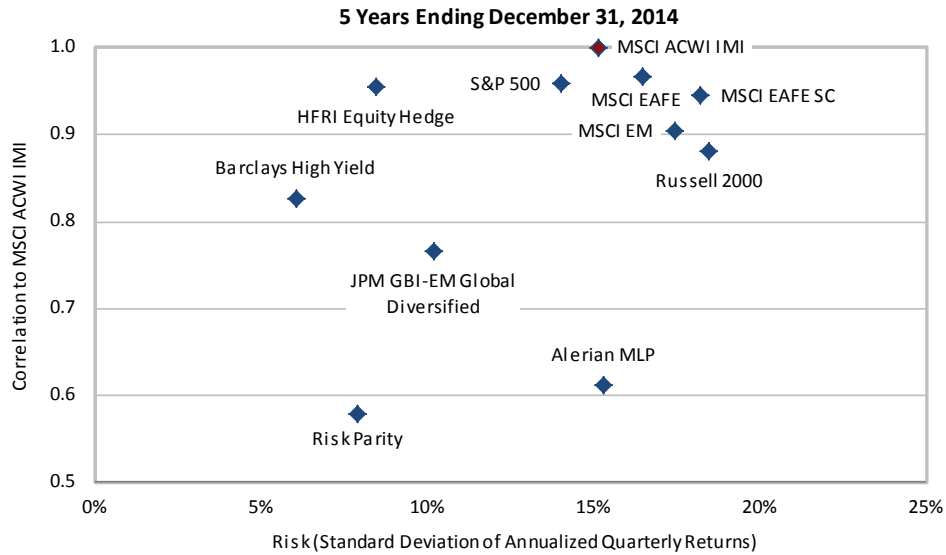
5 Years Ending December 31, 2014

1.0
0.9
0.8
0.7
0.6
0.5

Correlation to MSCI ACWI IMI

MSCI ACWI IMI
S&P 500
MSCI EAFE
MSCI EAFE SC
HFRI Equity Hedge
MSCI EM
Russell 2000
Barclays High Yield
JPM GBI-EM Global Diversified
Alerian MLP
Risk Parity

0%
5%
10%
15%
20%
25%

Risk (Standard Deviation of Annualized Quarterly Returns)